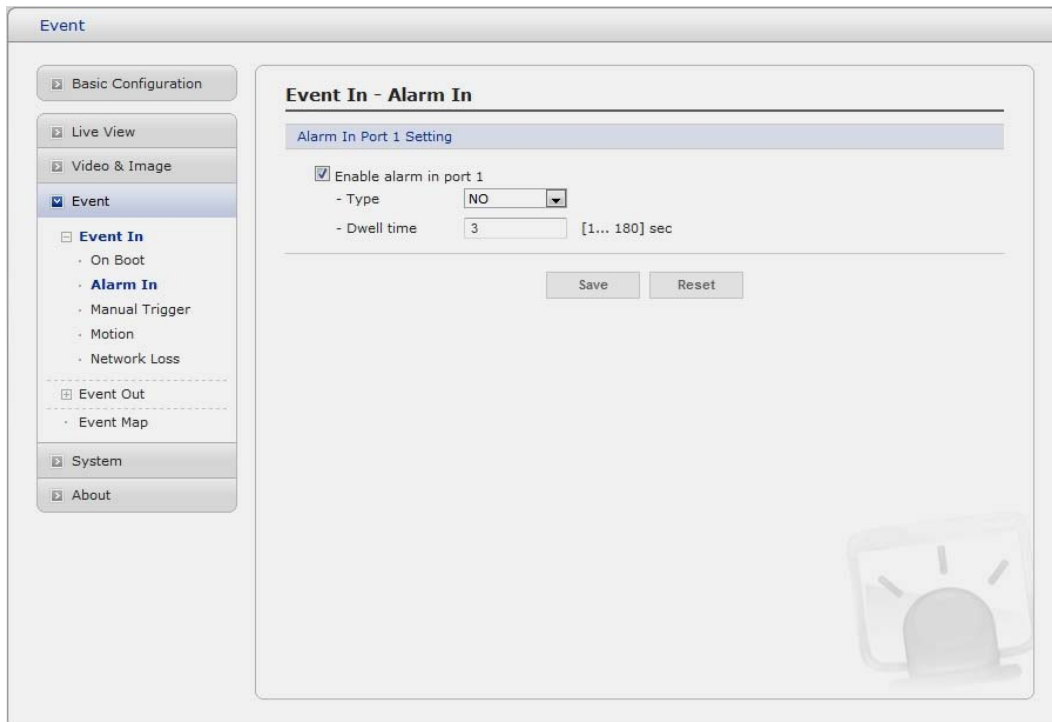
Event

Basic Configuration

Live View

Video & Image

Event

Event In

On Boot

Alarm In

Manual Trigger

Motion

Network Loss

Event Out

Event Map

System

About

Event In - Alarm In

Alarm In Port 1 Setting

Enable alarm in port 1

- Type NO

- Dwell time 3 [1... 180] sec

Save Reset